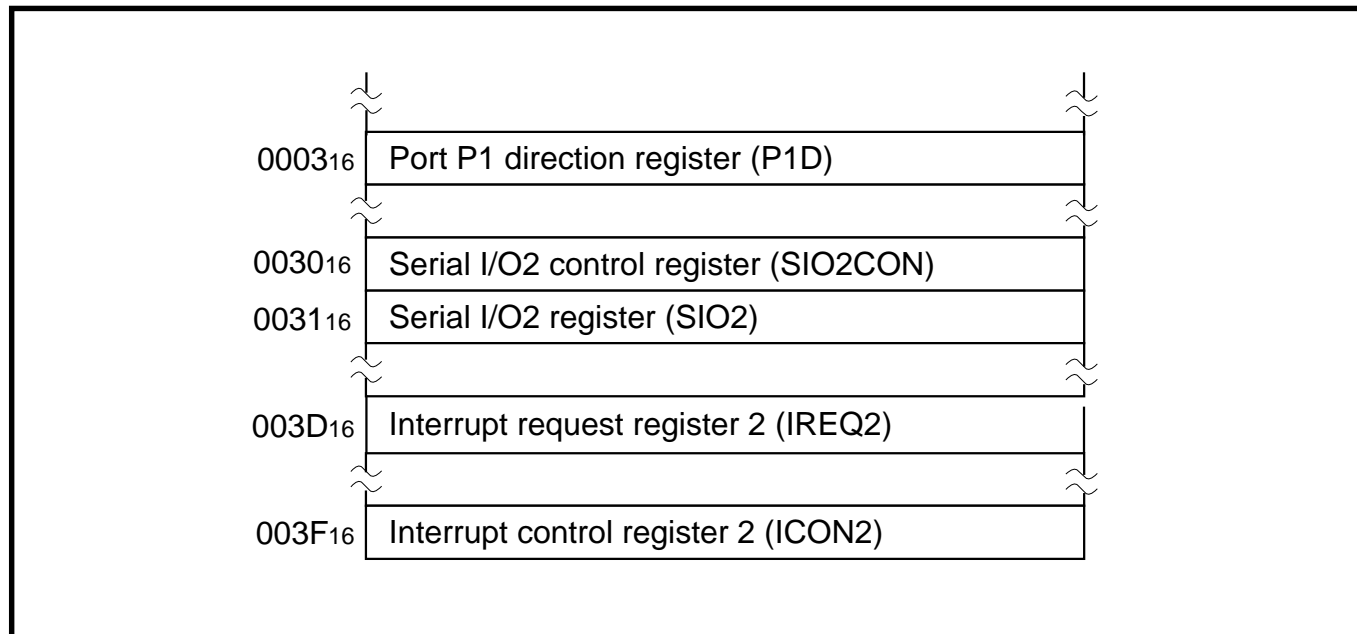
$0003_{16}$ Port P1 direction register (P1D)

$0030_{16}$ Serial I/O2 control register (SIO2CON)

$0031_{16}$ Serial I/O2 register (SIO2)

$003D_{16}$ Interrupt request register 2 (IREQ2)

$003F_{16}$ Interrupt control register 2 (ICON2)